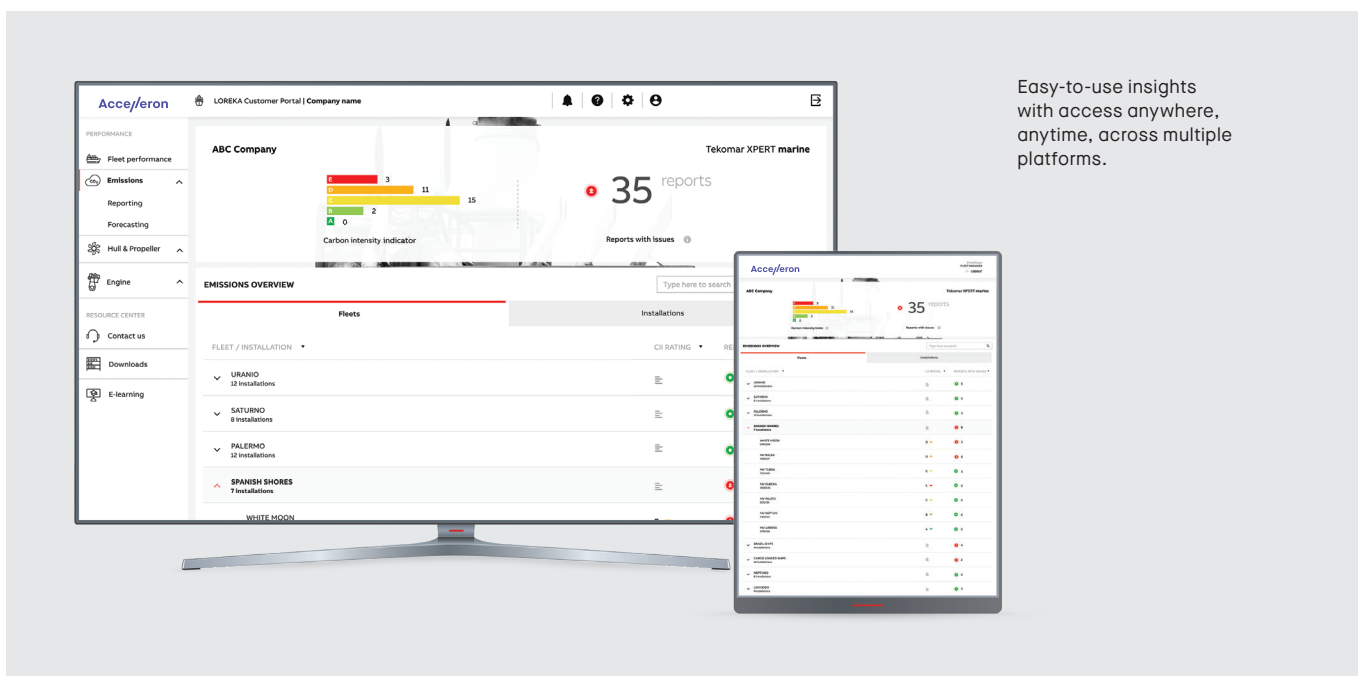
Accelleron

LOREKA Customer Portal | Company name

PERFORMANCE

Fleet performance

Emissions

Reporting

Forecasting

Hull & Propeller

Engine

RESOURCE CENTER

Contact us

Downloads

E-learning

ABC Company

Tekomar XPERT marine

E 3
D 11
C 15
B 2
A 0

Carbon intensity indicator

35 reports

Reports with issues

EMISSIONS OVERVIEW

Type here to search

Fleets

Installations

FLEET / INSTALLATION

CII RATING

URANIO
12 installations

SATURNO
8 installations

PALERMO
12 installations

SPANISH SHORES
7 installations

WHITE MOON

Easy-to-use insights with access anywhere, anytime, across multiple platforms.

Accelleron

ABC Company

Tekomar XPERT marine

35 reports

Carbon intensity indicator

Reports with issues

EMISSIONS OVERVIEW

Fleets

Installations

URANIO

SATURNO

PALERMO

SPANISH SHORES

WHITE MOON

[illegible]